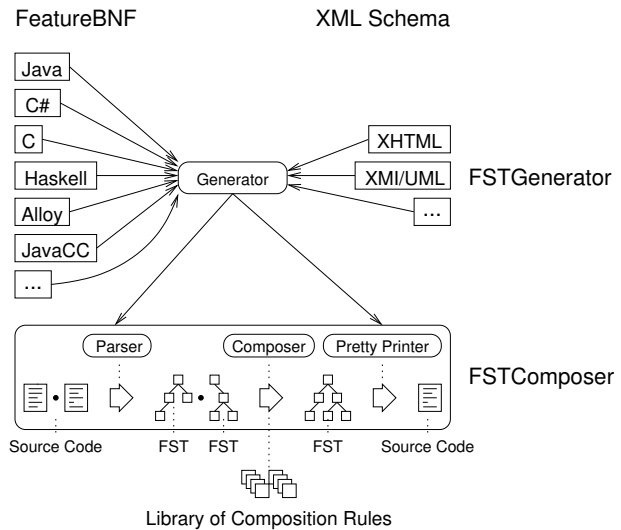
FeatureBNF

XML Schema

Java

C#

C

Haskell

Alloy

JavaCC

...

Generator

XHTML

XMI/UML

...

FSTGenerator

Parser

Composer

Pretty Printer

FSTComposer

Source Code

FST

FST

FST

Source Code

Library of Composition Rules